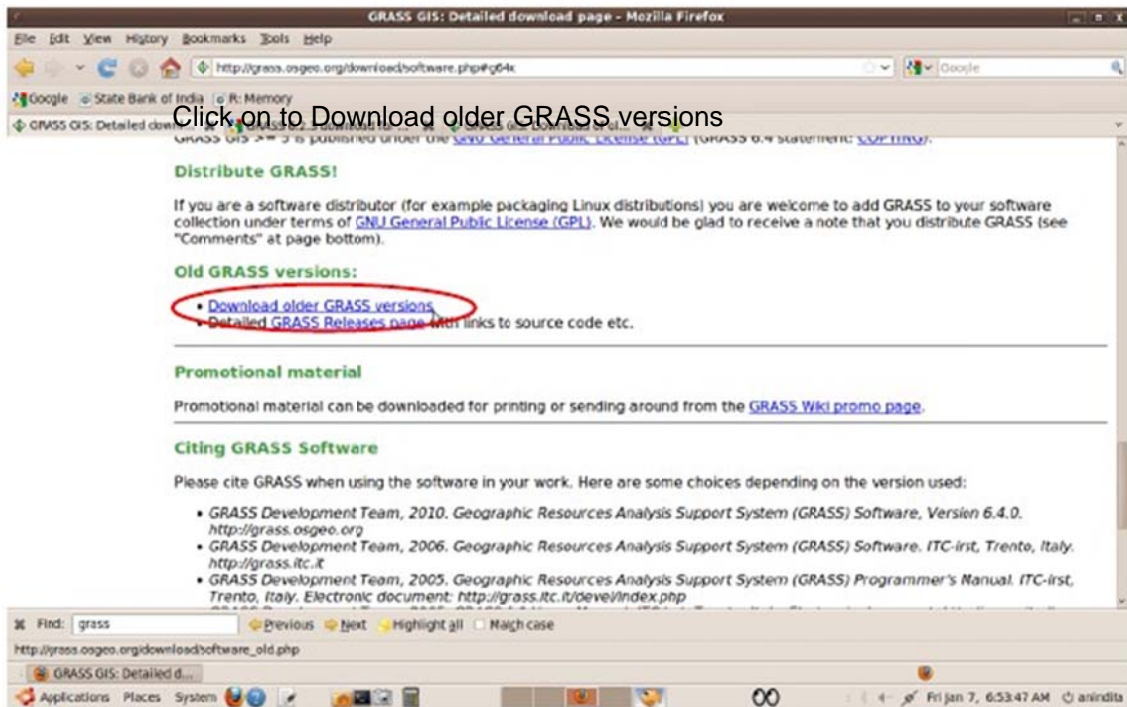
GRASS GIS: Detailed download page - Mozilla Firefox

File Edit View History Bookmarks Tools Help

http://grass.osgeo.org/download/software.php#g64x

Google

Google State Bank of India R: Memory

GRASS GIS: Detailed down

Click on to Download older GRASS versions

GRASS GIS >= 5 is published under the GNU General Public License (GPL) (GRASS 6.4 statement: COPYING).

Distribute GRASS!

If you are a software distributor (for example packaging Linux distributions) you are welcome to add GRASS to your software collection under terms of GNU General Public License (GPL). We would be glad to receive a note that you distribute GRASS (see "Comments" at page bottom).

Old GRASS versions:

• Download older GRASS versions
• Detailed GRASS Releases page with links to source code etc.

Promotional material

Promotional material can be downloaded for printing or sending around from the GRASS Wiki promo page.

Citing GRASS Software

Please cite GRASS when using the software in your work. Here are some choices depending on the version used:

• GRASS Development Team, 2010. Geographic Resources Analysis Support System (GRASS) Software, Version 6.4.0. http://grass.osgeo.org
• GRASS Development Team, 2006. Geographic Resources Analysis Support System (GRASS) Software. ITC-irst, Trento, Italy. http://grass.itc.it
• GRASS Development Team, 2005. Geographic Resources Analysis Support System (GRASS) Programmer's Manual. ITC-irst, Trento, Italy. Electronic document: http://grass.itc.it/devel/index.php
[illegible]

Find: grass Previous Next Highlight all Match case

http://grass.osgeo.org/download/software_old.php

GRASS GIS: Detailed d...

Applications Places System Fri Jan 7, 6:53:47 AM anindita